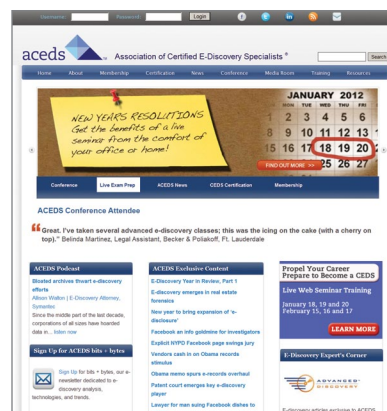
Username: Password: Login

aceds Association of Certified E-Discovery Specialists

Search

Home About Membership Certification News Conference Media Room Training Resources

NEW YEAR'S RESOLUTIONS Get the benefits of a live seminar from the comfort of your office or home!

JANUARY 2012
MON TUE WED THU FRI
2 3 4 5 6
9 10 11 12 13
16 17 18 19 20
23 24 25 26 27

FIND OUT MORE >>

Conference Live Exam Prep ACEDS News CEDS Certification Membership

ACEDS Conference Attendee

Great, I've taken several advanced e-discovery classes; this was the icing on the cake (with a cherry on top)." Belinda Martinez, Legal Assistant, Becker & Poliakoff, Ft. Lauderdale

ACEDS Podcast

Bloated archives thwart e-discovery efforts
Allison Walton | E-Discovery Attorney, Symantec
Since the middle part of the last decade, corporations of all sizes have hoarded data in... listen now

Sign Up for ACEDS bits + bytes

Sign Up for bits + bytes, our e-newsletter dedicated to e-discovery analysis, technologies, and trends.

ACEDS Exclusive Content

E-Discovery Year in Review, Part 1
E-discovery emerges in real estate forensics
New year to bring expansion of 'e-disclosure'
Facebook an info goldmine for investigators
Explicit NYPD Facebook page swings jury
Vendors cash in on Obama records stimulus
Obama memo spurs e-records overhaul
Patent court emerges key e-discovery player
Lawyer for man suing Facebook dishes to

Propel Your Career Prepare to Become a CEDS

Live Web Seminar Training

January 18, 19 and 20
February 15, 16 and 17

LEARN MORE

E-Discovery Expert's Corner

ADVANCED DISCOVERY

E-discovery articles exclusive to ACEDS